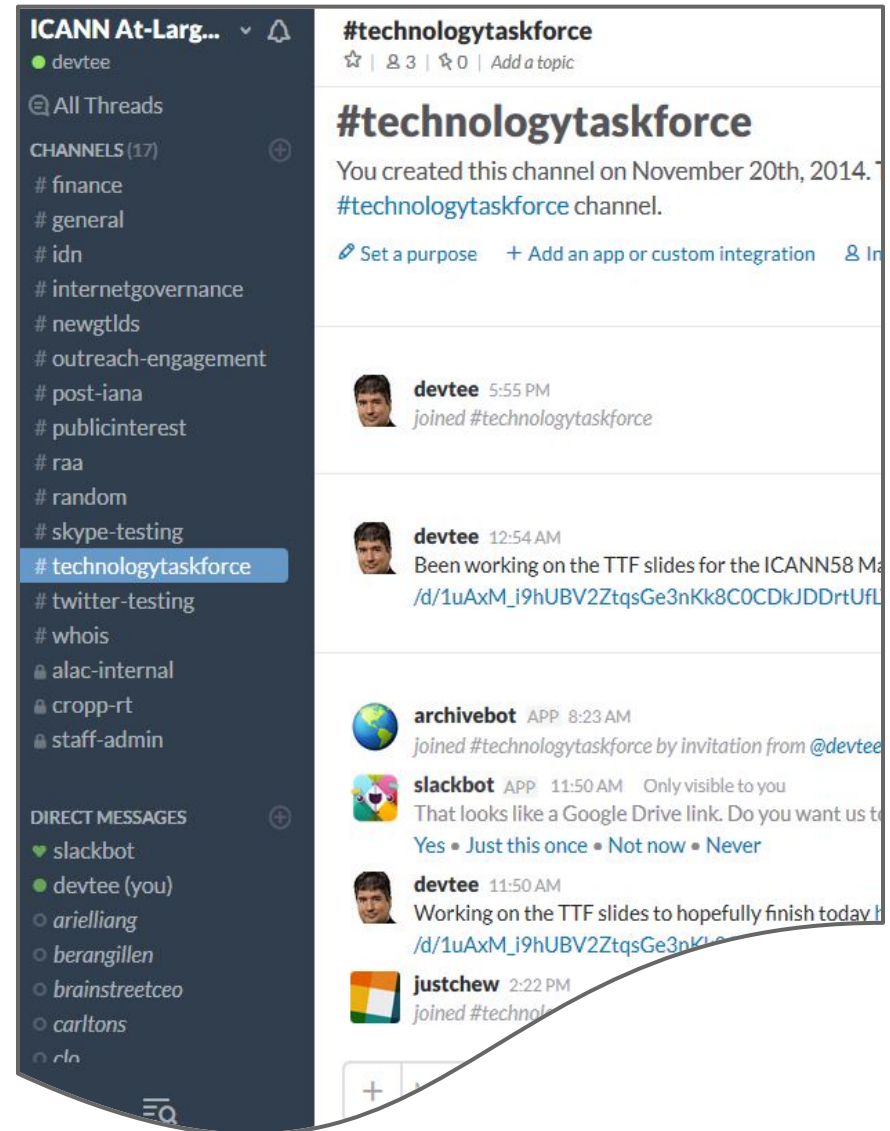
ICANN At-Larg...
devtee
All Threads
CHANNELS (17)
# finance
# general
# idn
# internetgovernance
# newgtlds
# outreach-engagement
# post-iana
# publicinterest
# raa
# random
# skype-testing
# technologytaskforce
# twitter-testing
# whois
alac-internal
cropp-rt
staff-admin

DIRECT MESSAGES
slackbot
devtee (you)
arielliang
berangillen
brainstreetceo
carltons
clo

#technologytaskforce
| 3 | 0 | Add a topic

#technologytaskforce
You created this channel on November 20th, 2014. T
#technologytaskforce channel.
Set a purpose + Add an app or custom integration In

devtee 5:55 PM
joined #technologytaskforce

devtee 12:54 AM
Been working on the TTF slides for the ICANN58 Ma
/d/1uAxM_i9hUBV2ZtqsGe3nKk8C0CDkJDDrtUfL

archivebot APP 8:23 AM
joined #technologytaskforce by invitation from @devtee

slackbot APP 11:50 AM Only visible to you
That looks like a Google Drive link. Do you want us t
Yes • Just this once • Not now • Never

devtee 11:50 AM
Working on the TTF slides to hopefully finish today
/d/1uAxM_i9hUBV2ZtqsGe3n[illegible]

justchew 2:22 PM
joined #technolo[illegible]

+